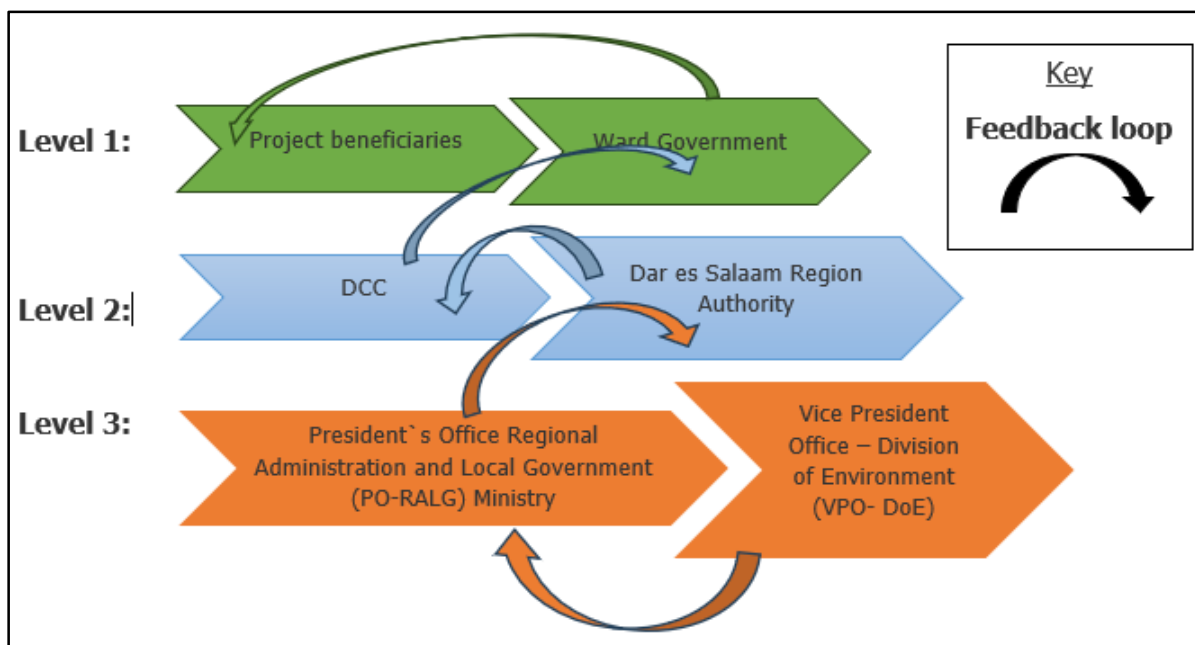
Level 1:

Project beneficiaries

Ward Government

Level 2:

DCC

Dar es Salaam Region Authority

Level 3:

President`s Office Regional Administration and Local Government (PO-RALG) Ministry

Vice President Office – Division of Environment (VPO- DoE)

Key

Feedback loop